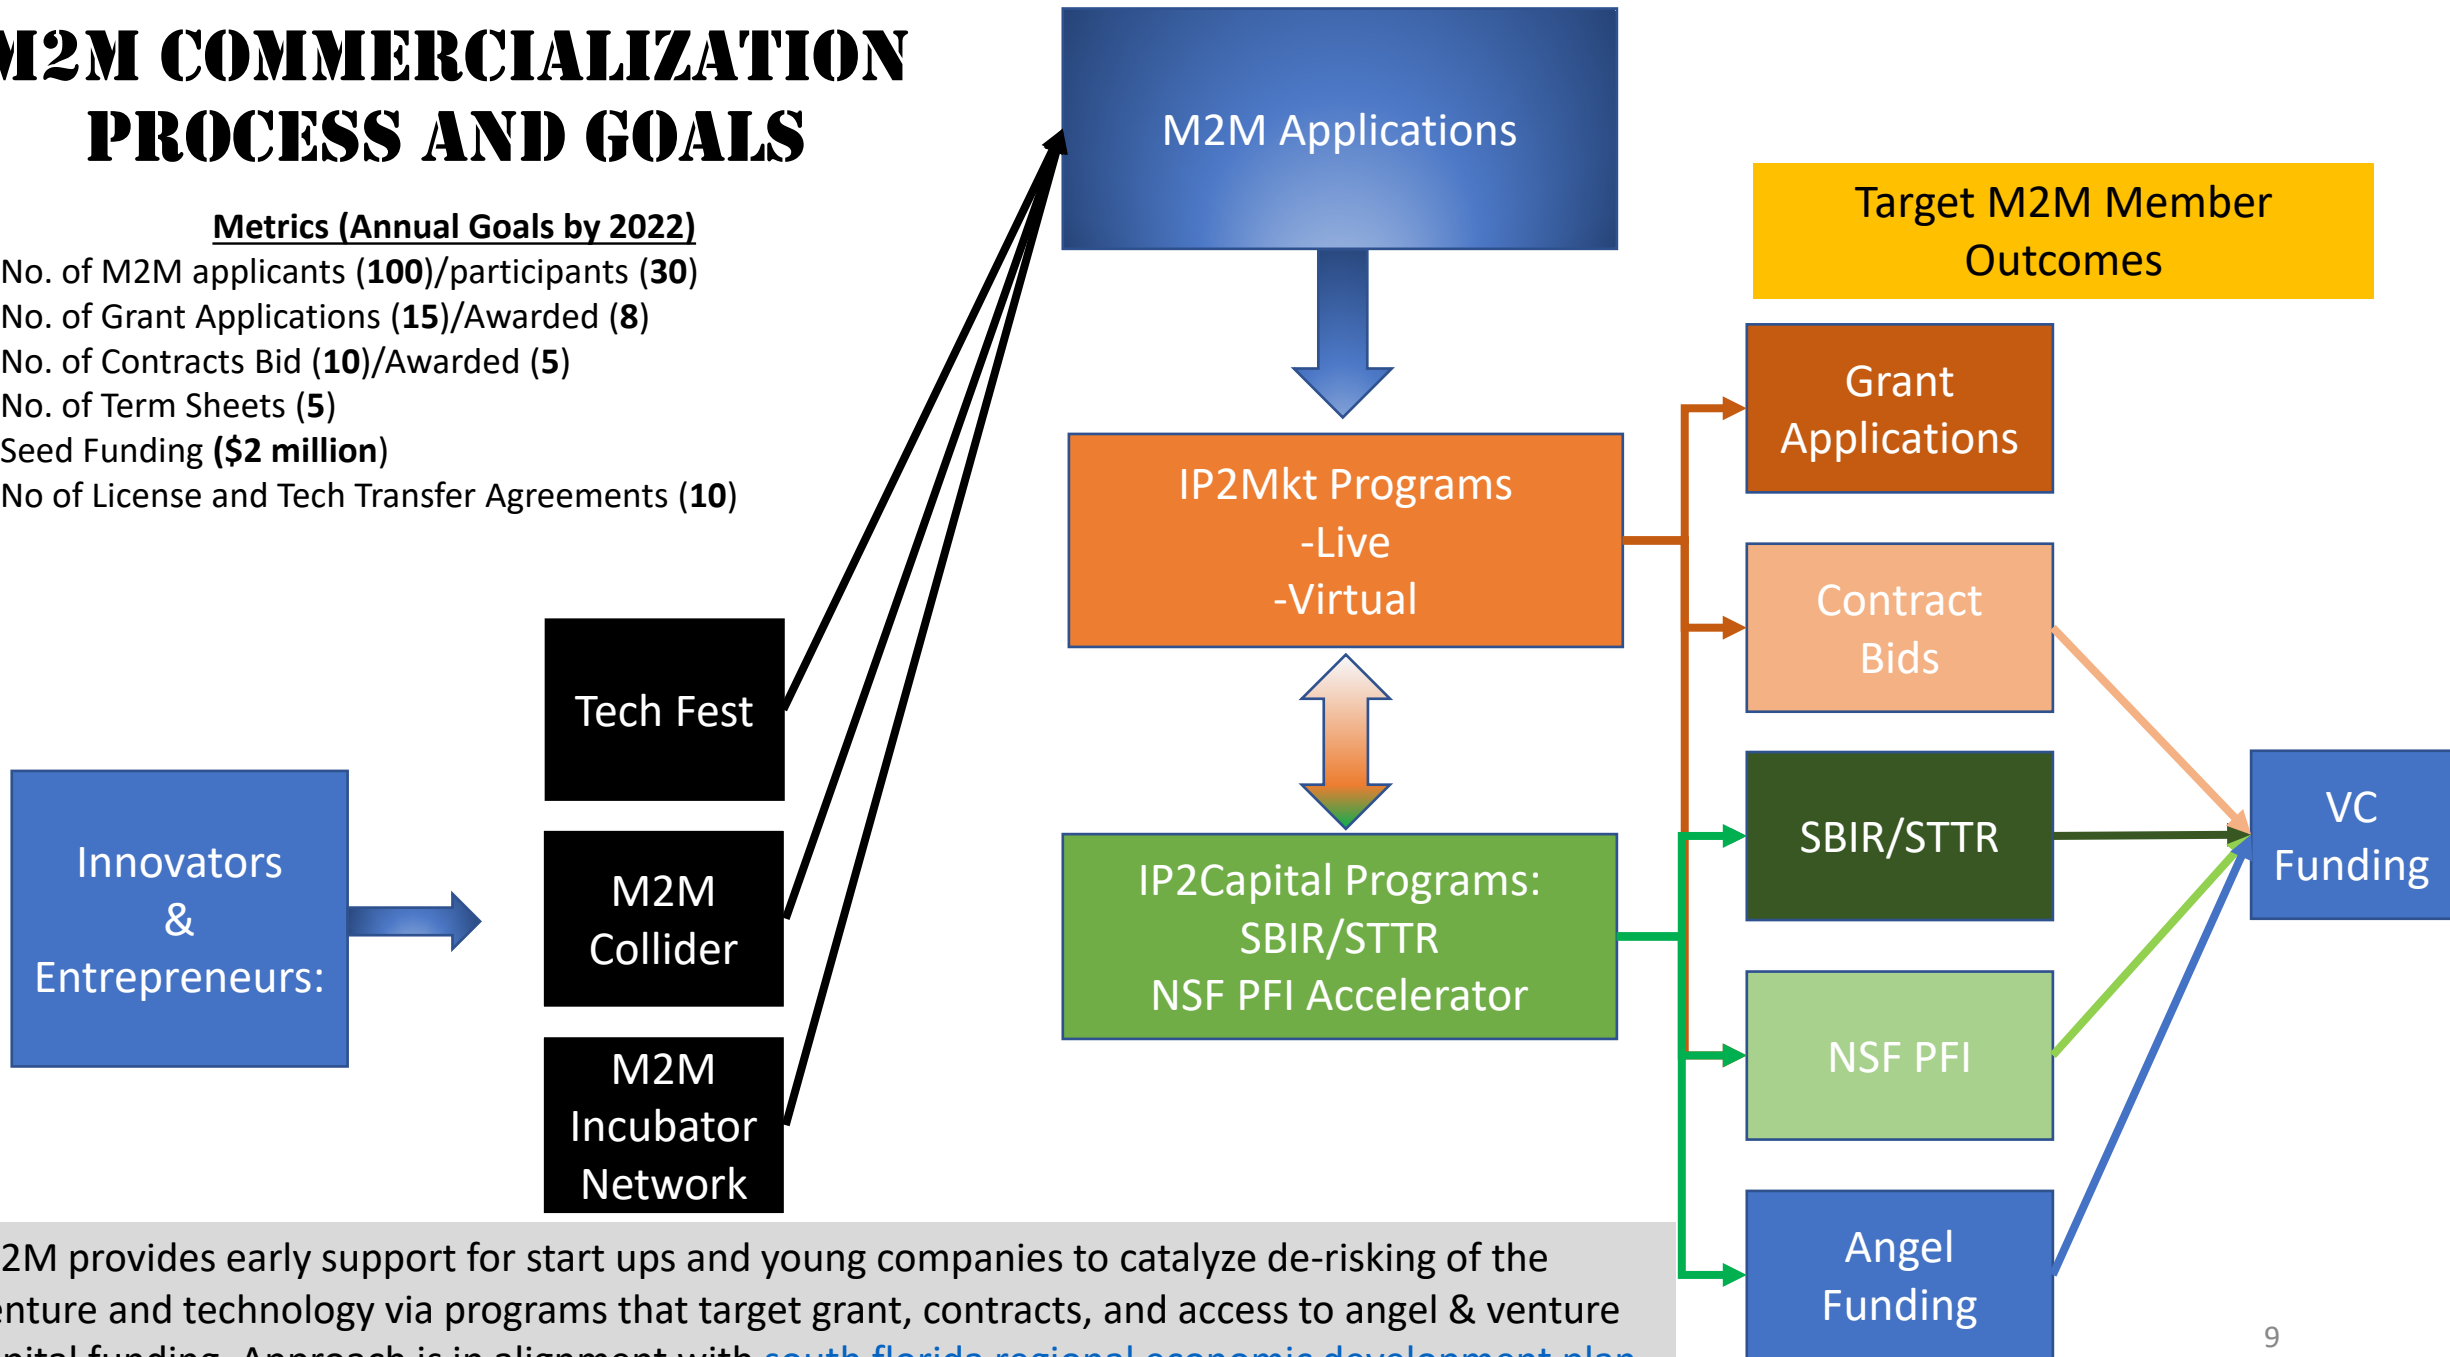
M2M COMMERCIALIZATION PROCESS AND GOALS

Metrics (Annual Goals by 2022)
No. of M2M applicants (100)/participants (30)
No. of Grant Applications (15)/Awarded (8)
No. of Contracts Bid (10)/Awarded (5)
No. of Term Sheets (5)
Seed Funding ($2 million)
No of License and Tech Transfer Agreements (10)

M2M Applications

Target M2M Member Outcomes

IP2Mkt Programs
-Live
-Virtual

Grant Applications

Contract Bids

Tech Fest

SBIR/STTR

VC Funding

Innovators & Entrepreneurs:

M2M Collider

IP2Capital Programs: SBIR/STTR NSF PFI Accelerator

NSF PFI

M2M Incubator Network

Angel Funding

2M provides early support for start ups and young companies to catalyze de-risking of the enture and technology via programs that target grant, contracts, and access to angel & venture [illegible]

9